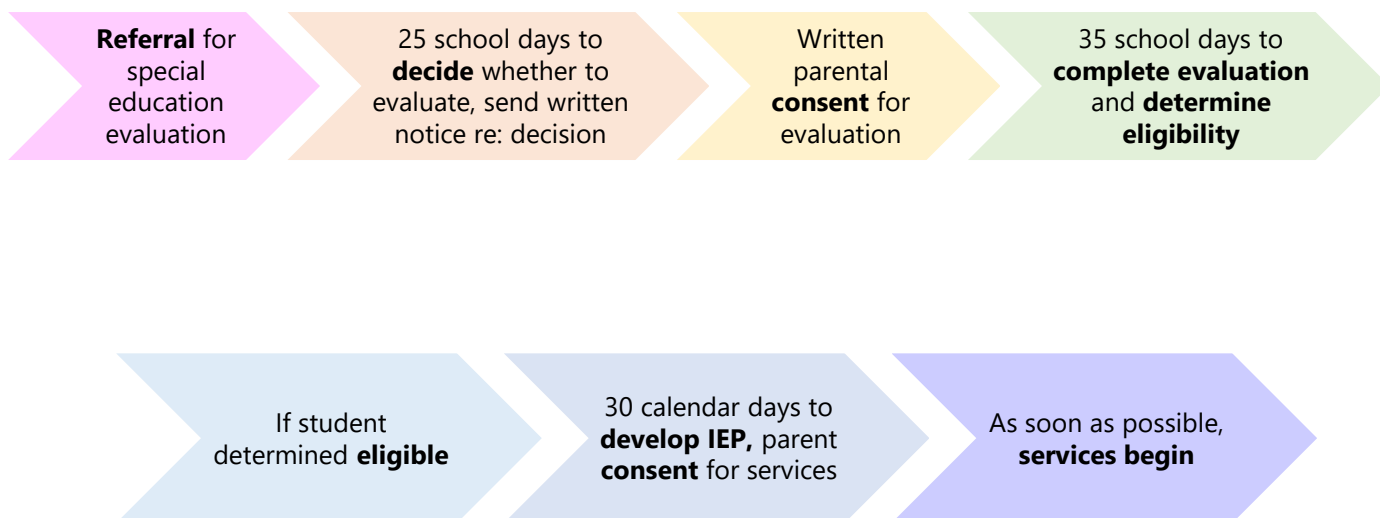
Referral for special education evaluation

25 school days to decide whether to evaluate, send written notice re: decision

Written parental consent for evaluation

35 school days to complete evaluation and determine eligibility

If student determined eligible

30 calendar days to develop IEP, parent consent for services

As soon as possible, services begin